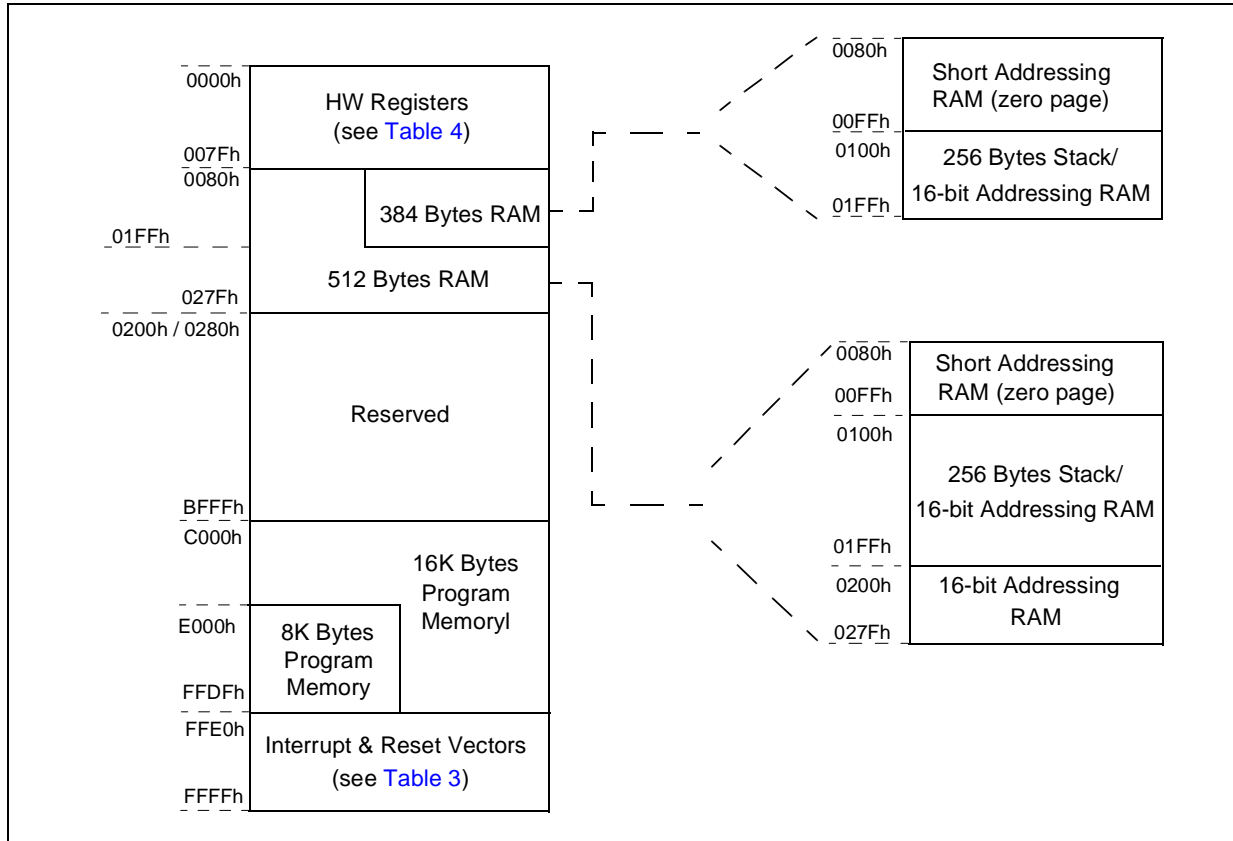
0000h
HW Registers
(see Table 4)
007Fh
0080h
384 Bytes RAM
01FFh
512 Bytes RAM
027Fh
0200h / 0280h
Reserved
BFFFh
C000h
16K Bytes
Program
Memoryl
E000h
8K Bytes
Program
Memory
FFDFh
FFE0h
Interrupt & Reset Vectors
(see Table 3)
FFFFh

0080h
Short Addressing
RAM (zero page)
00FFh
0100h
256 Bytes Stack/
16-bit Addressing RAM
01FFh

0080h
Short Addressing
00FFh
RAM (zero page)
0100h
256 Bytes Stack/
16-bit Addressing RAM
01FFh
0200h
16-bit Addressing
RAM
027Fh